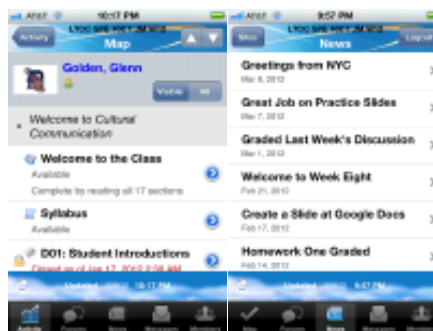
AT&T 10:17 PM

Activity

Map

Golden, Glenn

Visible All

Welcome to Cultural Communication

Welcome to the Class

Available

Complete by reading all 17 sections

Syllabus

Available

D01: Student Introductions

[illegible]

Updated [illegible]

Activity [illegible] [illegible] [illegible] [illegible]

AT&T 9:57 PM

Map

News

Logout

Greetings from NYC

Mar 8, 2012

Great Job on Practice Slides

Mar 7, 2012

Graded Last Week's Discussion

Mar 1, 2012

Welcome to Week Eight

Feb 21, 2012

Create a Slide at Google Docs

Feb 17, 2012

Homework One Graded

Feb 14, 2012

Updated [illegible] 9:57 PM

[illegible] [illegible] News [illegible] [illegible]